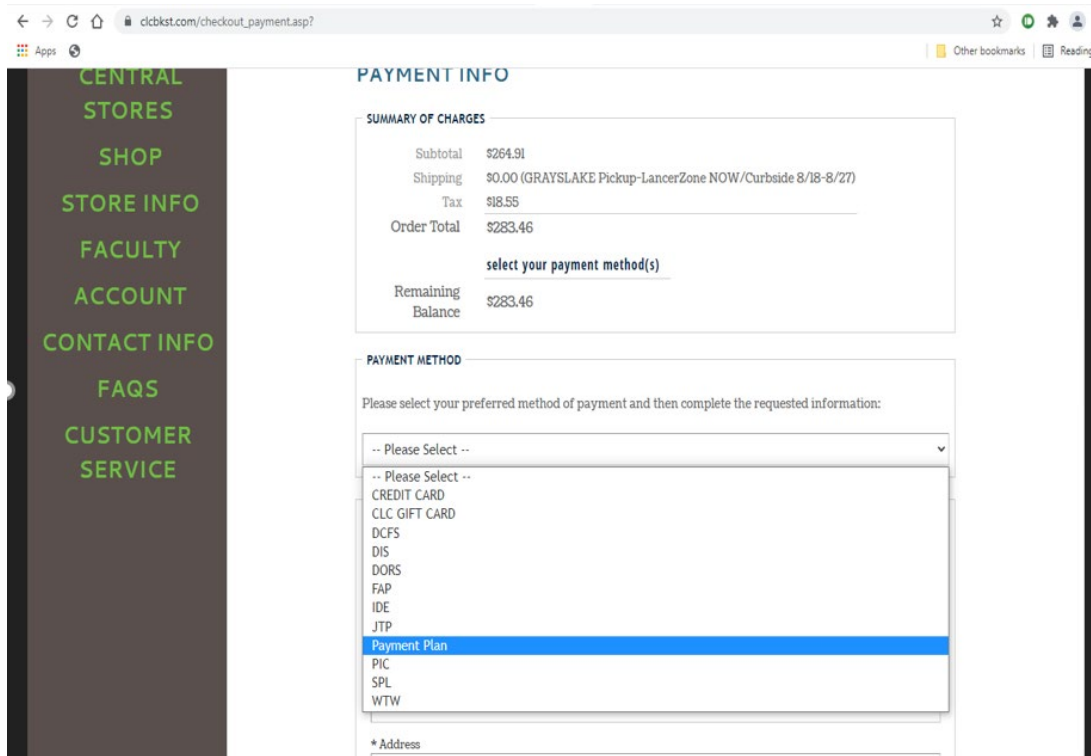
clcbkst.com/checkout_payment.asp?

Apps

Other bookmarks | Reading

CENTRAL STORES

SHOP

STORE INFO

FACULTY

ACCOUNT

CONTACT INFO

FAQS

CUSTOMER SERVICE

PAYMENT INFO

SUMMARY OF CHARGES

| | |
|---|---|
| Subtotal | $264.91 |
| Shipping | $0.00 (GRAYSLAKE Pickup-LancerZone NOW/Curbside 8/18-8/27) |
| Tax | $18.55 |
| Order Total | $283.46 |
| | select your payment method(s) |
| Remaining Balance | $283.46 |

PAYMENT METHOD

Please select your preferred method of payment and then complete the requested information:

-- Please Select --

-- Please Select --
CREDIT CARD
CLC GIFT CARD
DCFS
DIS
DORS
FAP
IDE
JTP
Payment Plan
PIC
SPL
WTW

* Address